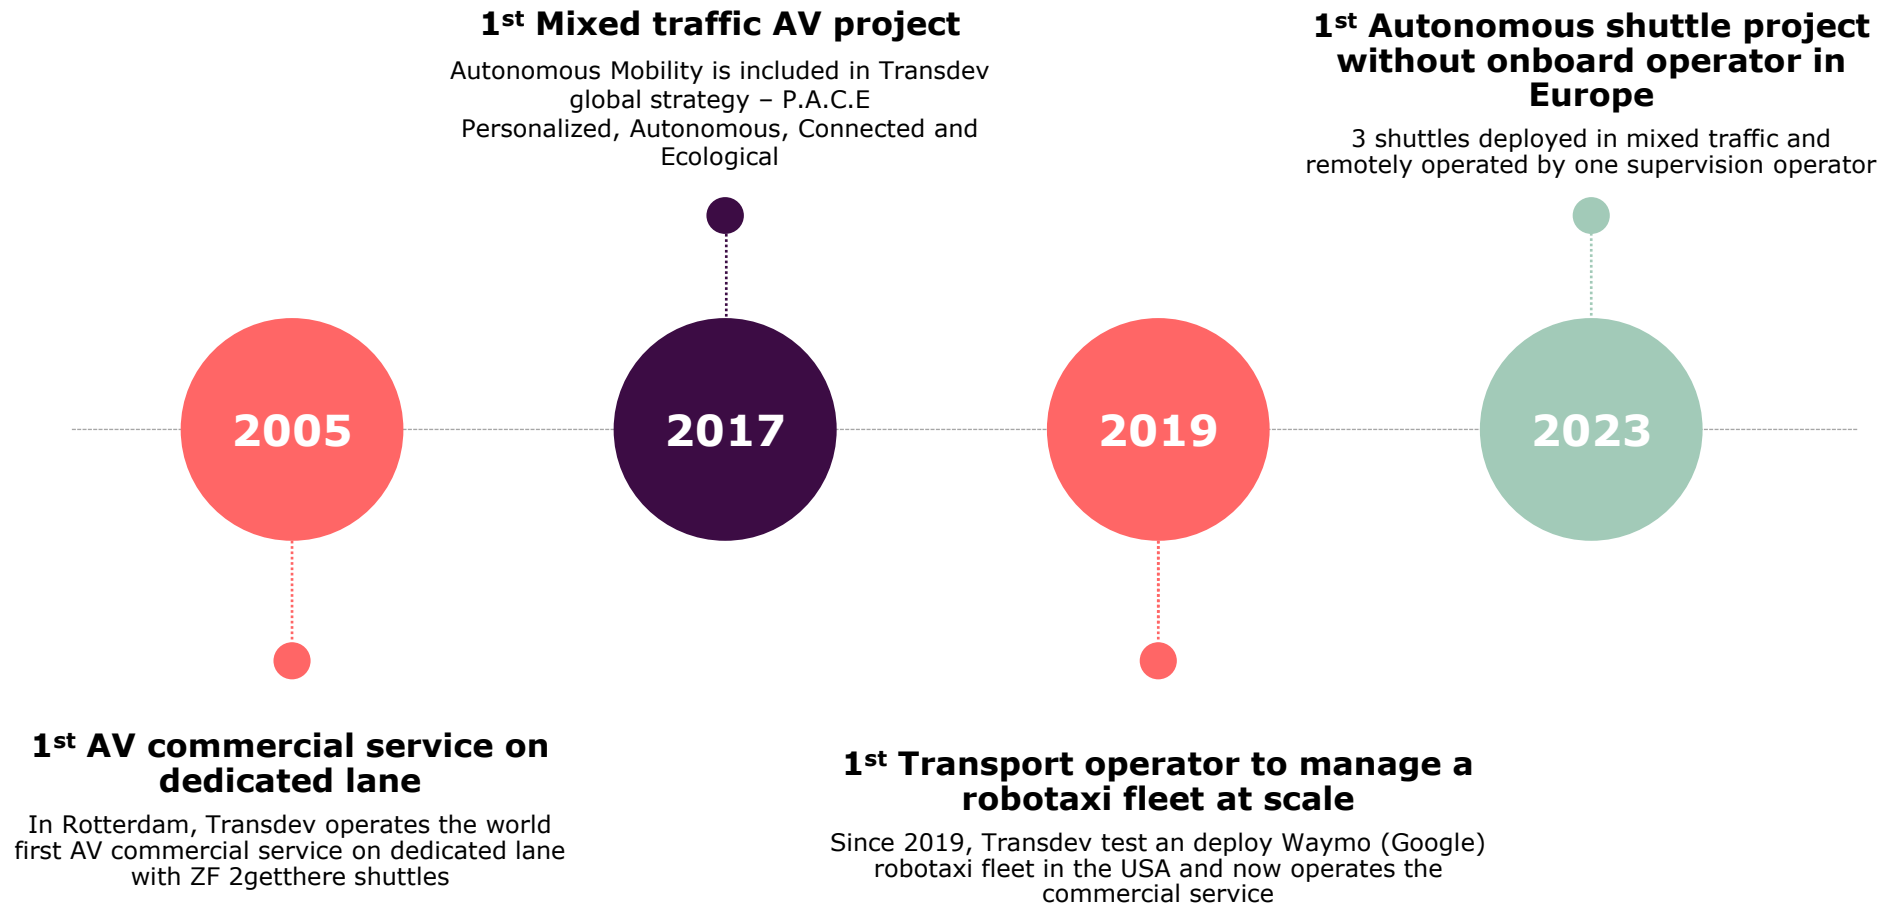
1$^{st}$ Mixed traffic AV project

Autonomous Mobility is included in Transdev global strategy – P.A.C.E Personalized, Autonomous, Connected and Ecological

1$^{st}$ Autonomous shuttle project without onboard operator in Europe

3 shuttles deployed in mixed traffic and remotely operated by one supervision operator

2005

2017

2019

2023

1$^{st}$ AV commercial service on dedicated lane

In Rotterdam, Transdev operates the world first AV commercial service on dedicated lane with ZF 2getthere shuttles

1$^{st}$ Transport operator to manage a robotaxi fleet at scale

Since 2019, Transdev test an deploy Waymo (Google) robotaxi fleet in the USA and now operates the commercial service